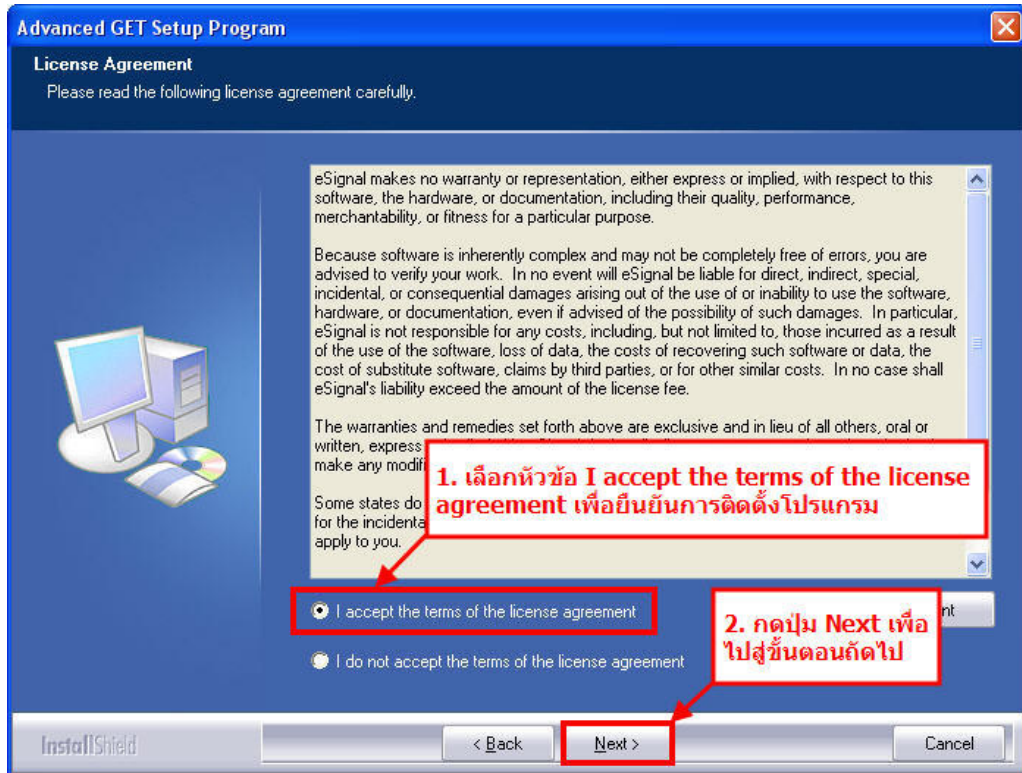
Advanced GET Setup Program

License Agreement

Please read the following license agreement carefully.

eSignal makes no warranty or representation, either express or implied, with respect to this software, the hardware, or documentation, including their quality, performance, merchantability, or fitness for a particular purpose.

Because software is inherently complex and may not be completely free of errors, you are advised to verify your work. In no event will eSignal be liable for direct, indirect, special, incidental, or consequential damages arising out of the use of or inability to use the software, hardware, or documentation, even if advised of the possibility of such damages. In particular, eSignal is not responsible for any costs, including, but not limited to, those incurred as a result of the use of the software, loss of data, the costs of recovering such software or data, the cost of substitute software, claims by third parties, or for other similar costs. In no case shall eSignal's liability exceed the amount of the license fee.

The warranties and remedies set forth above are exclusive and in lieu of all others, oral or written, express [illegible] make any modifi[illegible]

Some states do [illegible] for the incidenta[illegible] apply to you.

1. เลือกหัวข้อ I accept the terms of the license agreement เพื่อยืนยันการติดตั้งโปรแกรม

I accept the terms of the license agreement

I do not accept the terms of the license agreement

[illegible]nt

2. กดปุ่ม Next เพื่อไปสู่ขั้นตอนถัดไป

InstallShield

< Back

Next >

Cancel